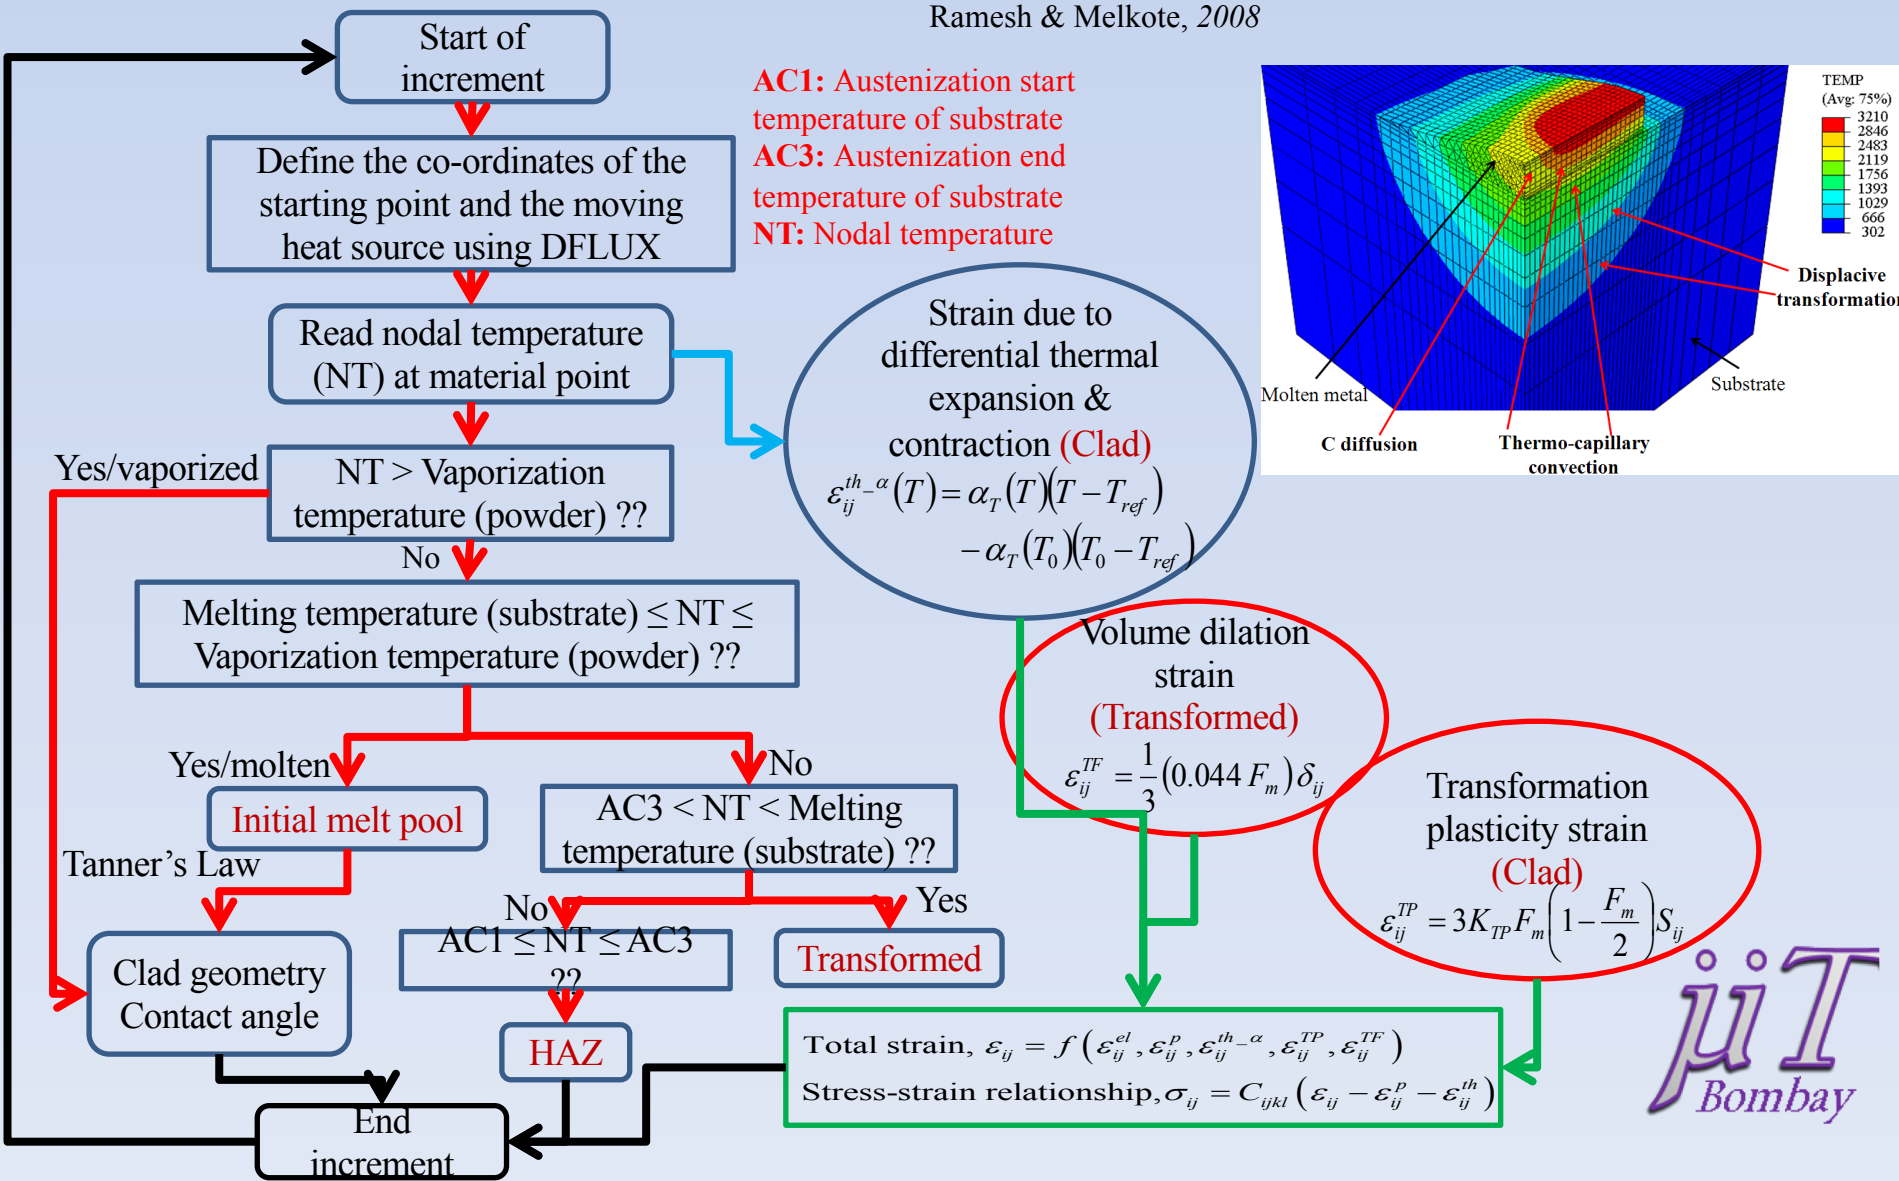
Ramesh & Melkote, 2008

Start of increment

Define the co-ordinates of the starting point and the moving heat source using DFLUX

Read nodal temperature (NT) at material point

Yes/vaporized

NT > Vaporization temperature (powder) ??

No

Melting temperature (substrate) ≤ NT ≤ Vaporization temperature (powder) ??

Yes/molten

No

Initial melt pool

Tanner's Law

AC3 < NT < Melting temperature (substrate) ??

No

Yes

AC1 ≤ NT ≤ AC3 ??

Transformed

Clad geometry Contact angle

HAZ

End increment

AC1: Austenization start temperature of substrate
AC3: Austenization end temperature of substrate
NT: Nodal temperature

Strain due to differential thermal expansion & contraction (Clad)
$\varepsilon_{ij}^{th\_\alpha}(T)=\alpha_T(T)(T-T_{ref})$
$-\alpha_T(T_0)(T_0-T_{ref})$

Volume dilation strain (Transformed)
$\varepsilon_{ij}^{TF}=\frac{1}{3}(0.044F_m)\delta_{ij}$

Transformation plasticity strain (Clad)
$\varepsilon_{ij}^{TP}=3K_{TP}F_m\left(1-\frac{F_m}{2}\right)S_{ij}$

Total strain, $\varepsilon_{ij}=f\left(\varepsilon_{ij}^{el},\varepsilon_{ij}^{p},\varepsilon_{ij}^{th\_\alpha},\varepsilon_{ij}^{TP},\varepsilon_{ij}^{TF}\right)$
Stress-strain relationship, $\sigma_{ij}=C_{ijkl}\left(\varepsilon_{ij}-\varepsilon_{ij}^{p}-\varepsilon_{ij}^{th}\right)$

TEMP
(Avg: 75%)
3210
2846
2483
2119
1756
1393
1029
666
302

Displacive transformation
Substrate
Molten metal
C diffusion
Thermo-capillary convection

µiT Bombay